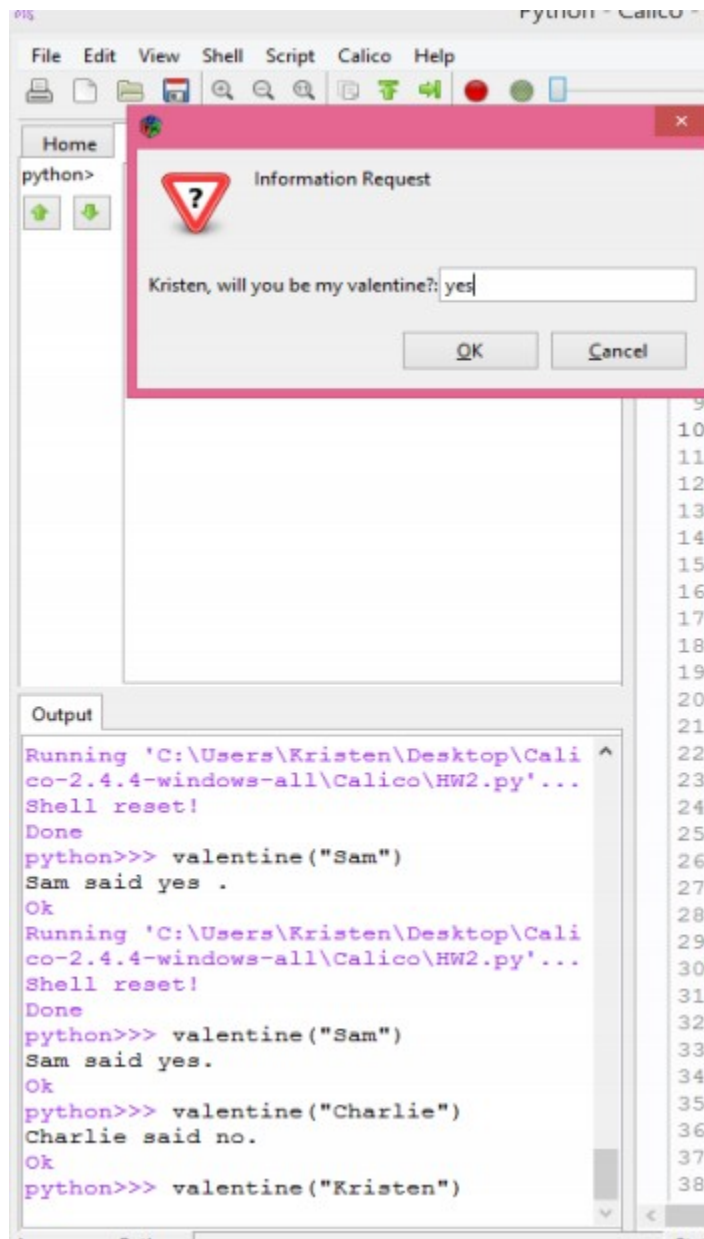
Python - Calico

File Edit View Shell Script Calico Help

Home

python>

Information Request

Kristen, will you be my valentine?: yes

OK Cancel

9
10
11
12
13
14
15
16
17
18
19
20
21
22
23
24
25
26
27
28
29
30
31
32
33
34
35
36
37
38

Output

Running 'C:\Users\Kristen\Desktop\Calico-2.4.4-windows-all\Calico\HW2.py'...
Shell reset!
Done
python>>> valentine("Sam")
Sam said yes .
Ok
Running 'C:\Users\Kristen\Desktop\Calico-2.4.4-windows-all\Calico\HW2.py'...
Shell reset!
Done
python>>> valentine("Sam")
Sam said yes.
Ok
python>>> valentine("Charlie")
Charlie said no.
Ok
python>>> valentine("Kristen")